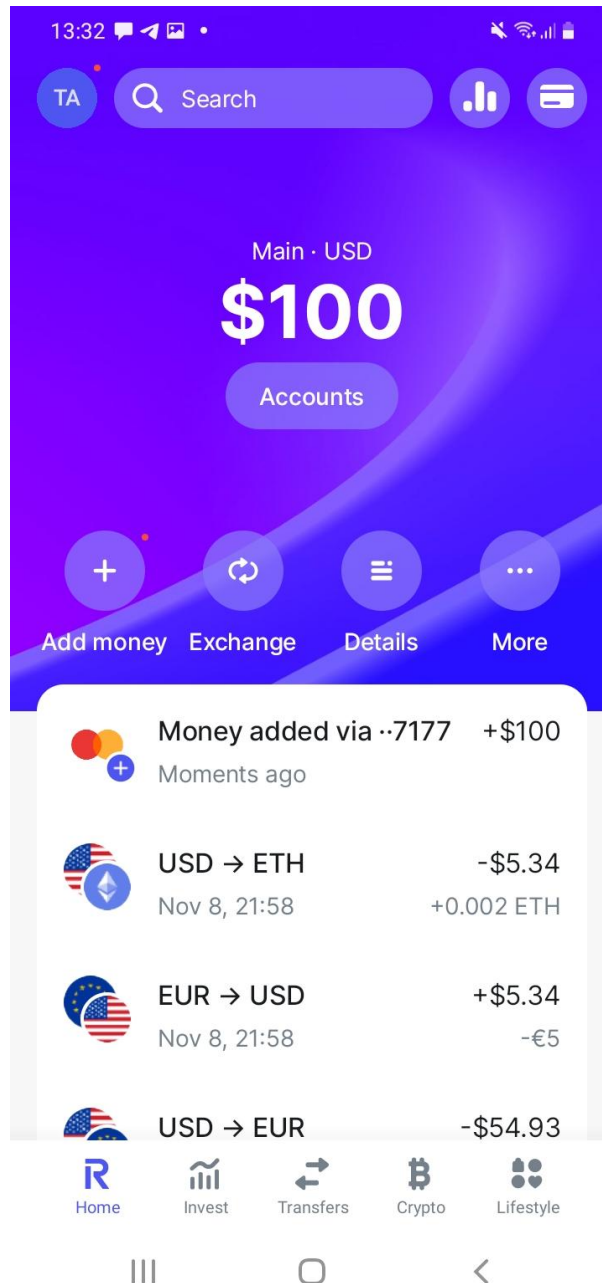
13:32

TA

Search

Main · USD

$100

Accounts

Add money

Exchange

Details

More

Money added via ··7177 +$100

Moments ago

USD → ETH -$5.34

Nov 8, 21:58 +0.002 ETH

EUR → USD +$5.34

Nov 8, 21:58 -€5

USD → EUR -$54.93

Home

Invest

Transfers

Crypto

Lifestyle